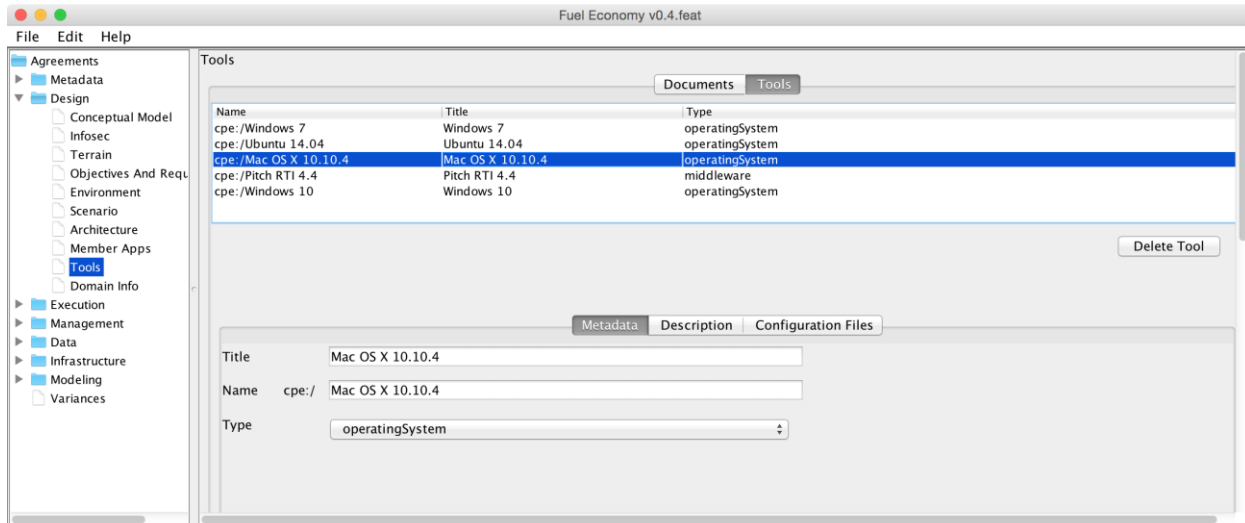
Fuel Economy v0.4.feat

File Edit Help

Agreements
Metadata
Design
Conceptual Model
Infosec
Terrain
Objectives And Requ
Environment
Scenario
Architecture
Member Apps
Tools
Domain Info
Execution
Management
Data
Infrastructure
Modeling
Variances

Tools

Documents Tools

| Name | Title | Type |
|---|---|---|
| cpe:/Windows 7 | Windows 7 | operatingSystem |
| cpe:/Ubuntu 14.04 | Ubuntu 14.04 | operatingSystem |
| cpe:/Mac OS X 10.10.4 | Mac OS X 10.10.4 | operatingSystem |
| cpe:/Pitch RTI 4.4 | Pitch RTI 4.4 | middleware |
| cpe:/Windows 10 | Windows 10 | operatingSystem |

Delete Tool

Metadata Description Configuration Files

Title Mac OS X 10.10.4

Name cpe:/ Mac OS X 10.10.4

Type operatingSystem